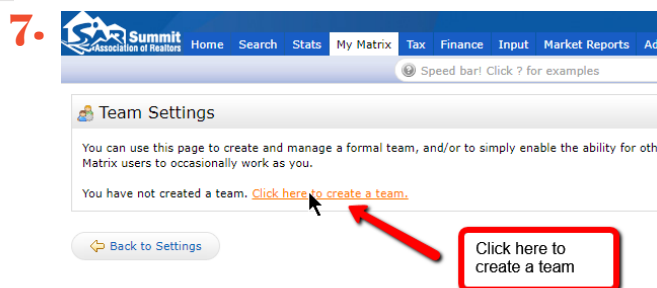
7.

SAR Summit Association of Realtors

Home Search Stats My Matrix Tax Finance Input Market Reports Ad

Speed bar! Click ? for examples

Team Settings

You can use this page to create and manage a formal team, and/or to simply enable the ability for oth Matrix users to occasionally work as you.

You have not created a team. Click here to create a team.

Back to Settings

Click here to create a team